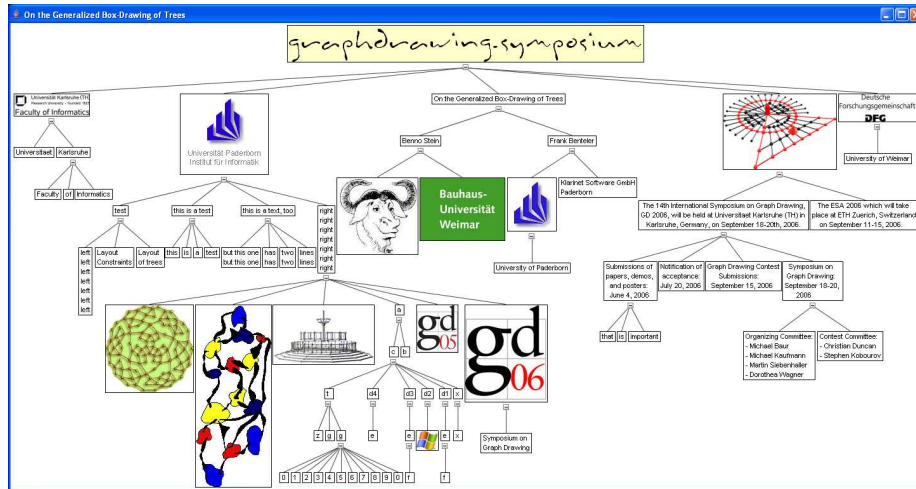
On the Generalized Box-Drawing of Trees

graphdrawing.symposium

Universität Karlsruhe (TH)
Research University · founded 1825
Faculty of Informatics

Universitaet Karlsruhe

Faculty of Informatics

Universität Paderborn
Institut für Informatik

test

this is a test

this is a text, too

right
right
right
right
right
right
right

left
left
left
left
left
left

Layout Constraints

Layout of trees

this is a test

but this one has two lines
but this one has two lines

On the Generalized Box-Drawing of Trees

Benno Stein

Frank Benteler

Bauhaus-Universität Weimar

Klarinet Software GmbH Paderborn

University of Paderborn

Deutsche Forschungsgemeinschaft
DFG

University of Weimar

The 14th International Symposium on Graph Drawing, GD 2006, will be held at Universitaet Karlsruhe (TH) in Karlsruhe, Germany, on September 18-20th, 2006.

The ESA 2006 which will take place at ETH Zuerich, Switzerland on September 11-15, 2006.

Submissions of papers, demos, and posters: June 4, 2006

Notification of acceptance: July 20, 2006

Graph Drawing Contest Submissions: September 15, 2006

Symposium on Graph Drawing: September 18-20, 2006

that is important

Organizing Committee:
- Michael Baur
- Michael Kaufmann
- Martin Siebenhaller
- Dorothea Wagner

Contest Committee:
- Christian Duncan
- Stephen Kobourov

a

c b

gd 05

gd 06

t

d4

d3 d2 d1 x

z g g

e

e e x

r

f

0 1 2 3 4 5 6 7 8 9 0 r

Symposium on Graph Drawing